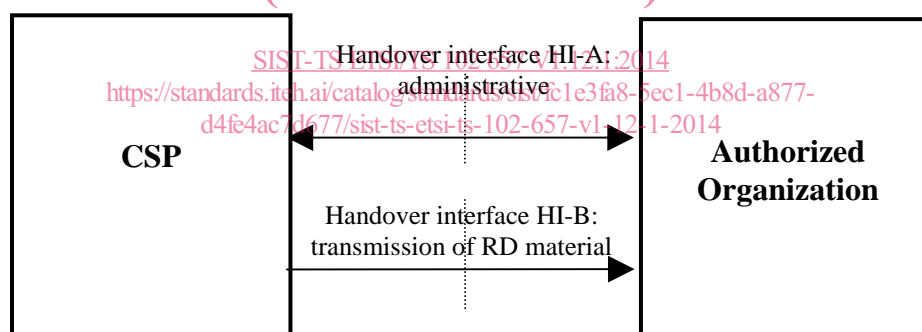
Handover interface HI-A: administrative

SIST-TS ETSI/TS 102 657 V1.12.1:2014
https://standards.iteh.ai/catalog/standards/sist/c1e3fa8-5ec1-4b8d-a877-d4fe4ac7d677/sist-ts-etsi-ts-102-657-v1-12-1-2014

CSP

Authorized Organization

Handover interface HI-B: transmission of RD material